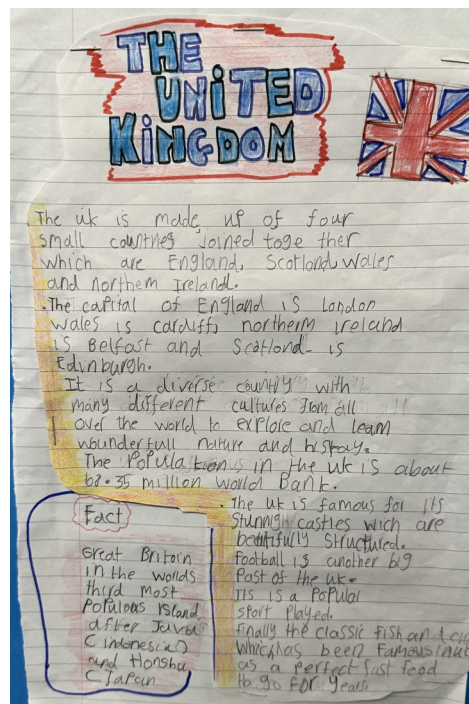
THE UNITED KINGDOM

The uk is made up of four small countries joined together which are England, Scotland, Wales and northern Ireland.
. The capital of England is London wales is cardiff, northern ireland is Belfast and Scotland is Edinburgh.
It is a diverse country with many different cultures from all over the world to explore and learn wounderfull nature and history.
The Populations in the uk is about 67.35 million world Bank.

The uk is famous for its stunning castles wich are beatifully structured.
Football is another big Part of the uk.
It is a Popular sport Played.
Finally the classic fish and chips which has been famous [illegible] as a perfect fast food to go for years.

Fact
Great Britain in the worlds third most Populous island after Java (indonesia) and Honshu (Japan)